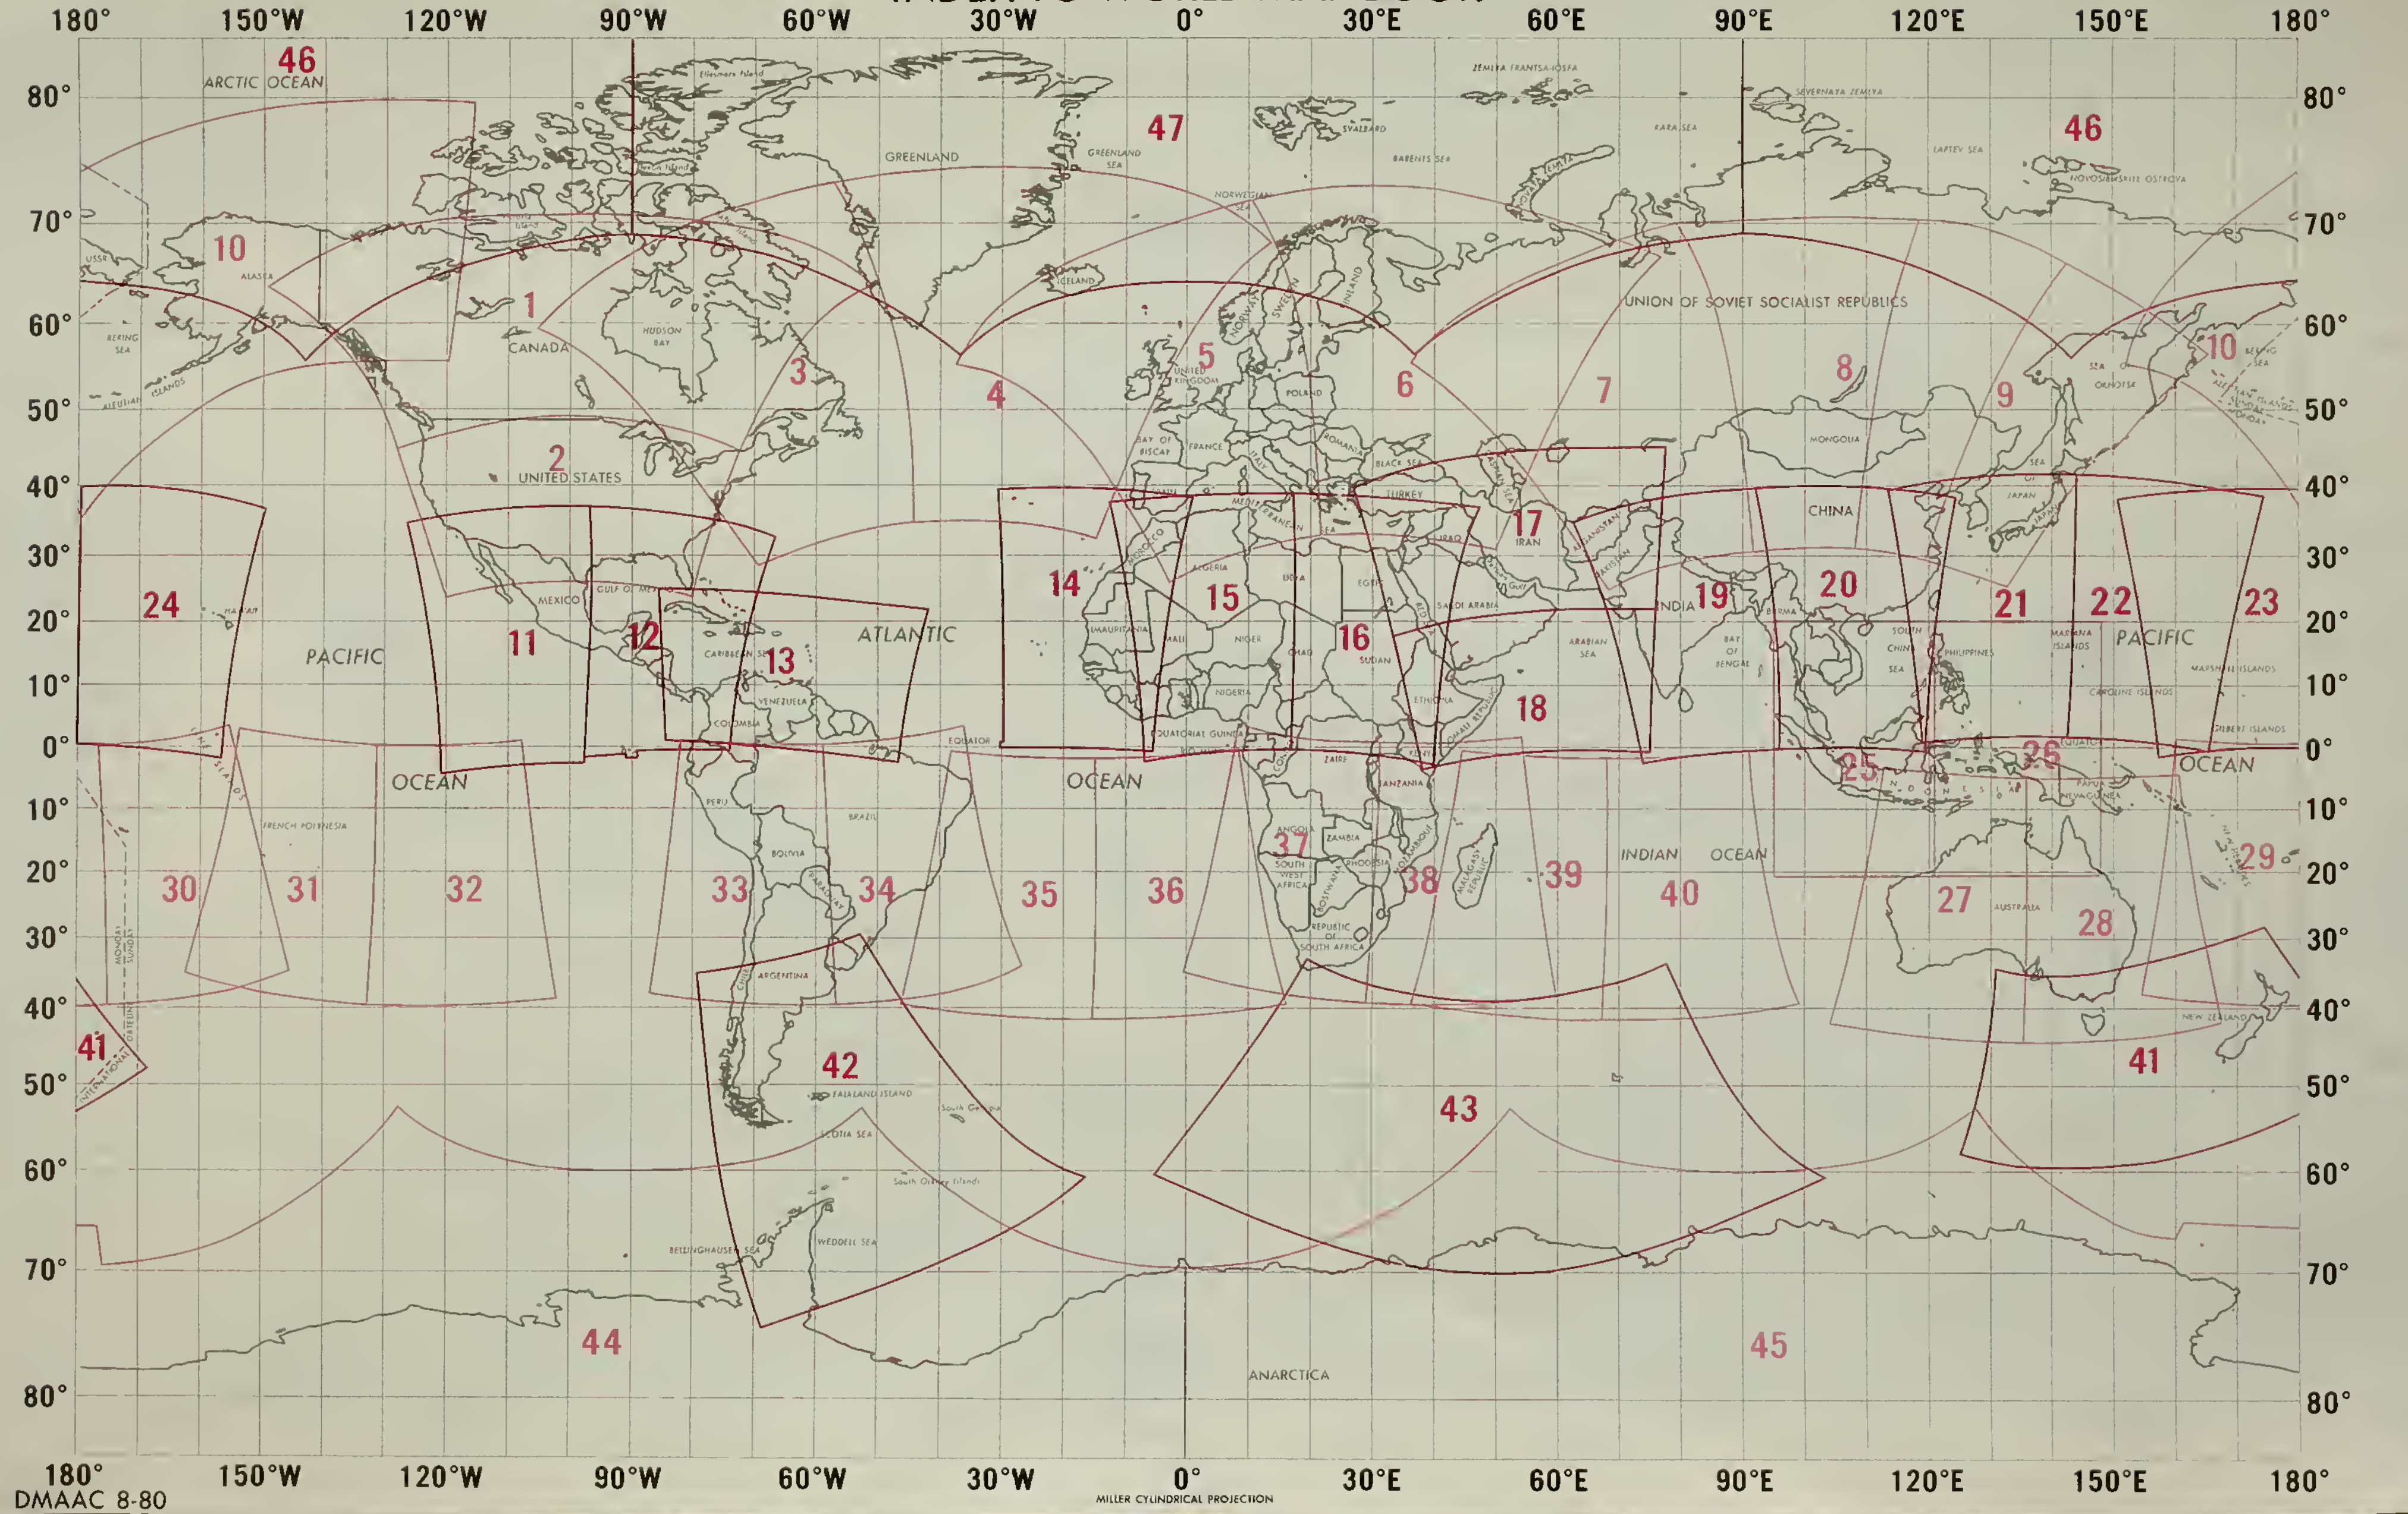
180° 150°W 120°W 90°W 60°W 30°W 0° 30°E 60°E 90°E 120°E 150°E 180°

80° 70° 60° 50° 40° 30° 20° 10° 0° 10° 20° 30° 40° 50° 60° 70° 80°

46
ARCTIC OCEAN
47
46
Ellesmere Island
ZEMLYA FRANTSA-IOSIFA
SEVERNAYA ZEMLYA
GREENLAND
GREENLAND SEA
SVALBARD
KARA SEA
BARENTS SEA
LAPTEV SEA
NOVOSIBIRSKIYE OSTROVA
NORWEGIAN SEA
USSR
10
ALASKA
1
CANADA
HUDSON BAY
ICELAND
NORWAY
SWEDEN
FINLAND
UNION OF SOVIET SOCIALIST REPUBLICS
BERING SEA
ALEUTIAN ISLANDS
3
4
5
UNITED KINGDOM
6
POLAND
7
8
9
SEA OF OKHOTSK
10
BERING SEA
ALEUTIAN ISLANDS
2
UNITED STATES
BAY OF BISCAY
FRANCE
ROMANIA
BLACK SEA
MONGOLIA
SEA OF JAPAN
JAPAN
TURKEY
MEDITERRANEAN SEA
IRAQ
17
IRAN
AFGHANISTAN
PAKISTAN
CHINA
24
HAWAII
PACIFIC
11
MEXICO
GULF OF MEXICO
12
CARIBBEAN SEA
13
ATLANTIC
14
MOROCCO
ALGERIA
15
LIBYA
EGYPT
SAUDI ARABIA
16
MAURITANIA
MALI
NIGER
CHAD
SUDAN
NIGERIA
ETHIOPIA
SOMALI REPUBLIC
INDIA
19
BAY OF BENGAL
ARABIAN SEA
18
20
BURMA
SOUTH CHINA SEA
PHILIPPINES
21
MARIANA ISLANDS
22
PACIFIC
23
MARSHALL ISLANDS
CAROLINE ISLANDS
GILBERT ISLANDS
VENEZUELA
COLOMBIA
EQUATOR
EQUATORIAL GUINEA
ZAIRE
KENYA
TANZANIA
25
INDONESIA
26
EQUATOR
PAPUA NEW GUINEA
OCEAN
OCEAN
OCEAN
PERU
BRAZIL
FRENCH POLYNESIA
BOLIVIA
PARAGUAY
ANGOLA
ZAMBIA
RHODESIA
SOUTH WEST AFRICA
BOTSWANA
MOZAMBIQUE
MALAGASY REPUBLIC
REPUBLIC OF SOUTH AFRICA
INDIAN OCEAN
NEW HEBRIDES
29
30
31
32
33
34
35
36
37
38
39
40
27
AUSTRALIA
28
MONDAY SUNDAY
CHILE
ARGENTINA
NEW ZEALAND
41
INTERNATIONAL DATELINE
42
FALKLAND ISLAND
South Georgia
SCOTIA SEA
South Orkney Islands
43
41
BELLINGHAUSEN SEA
WEDDELL SEA
44
ANARCTICA
45

180° 150°W 120°W 90°W 60°W 30°W 0° 30°E 60°E 90°E 120°E 150°E 180°
DMAAC 8-80
MILLER CYLINDRICAL PROJECTION